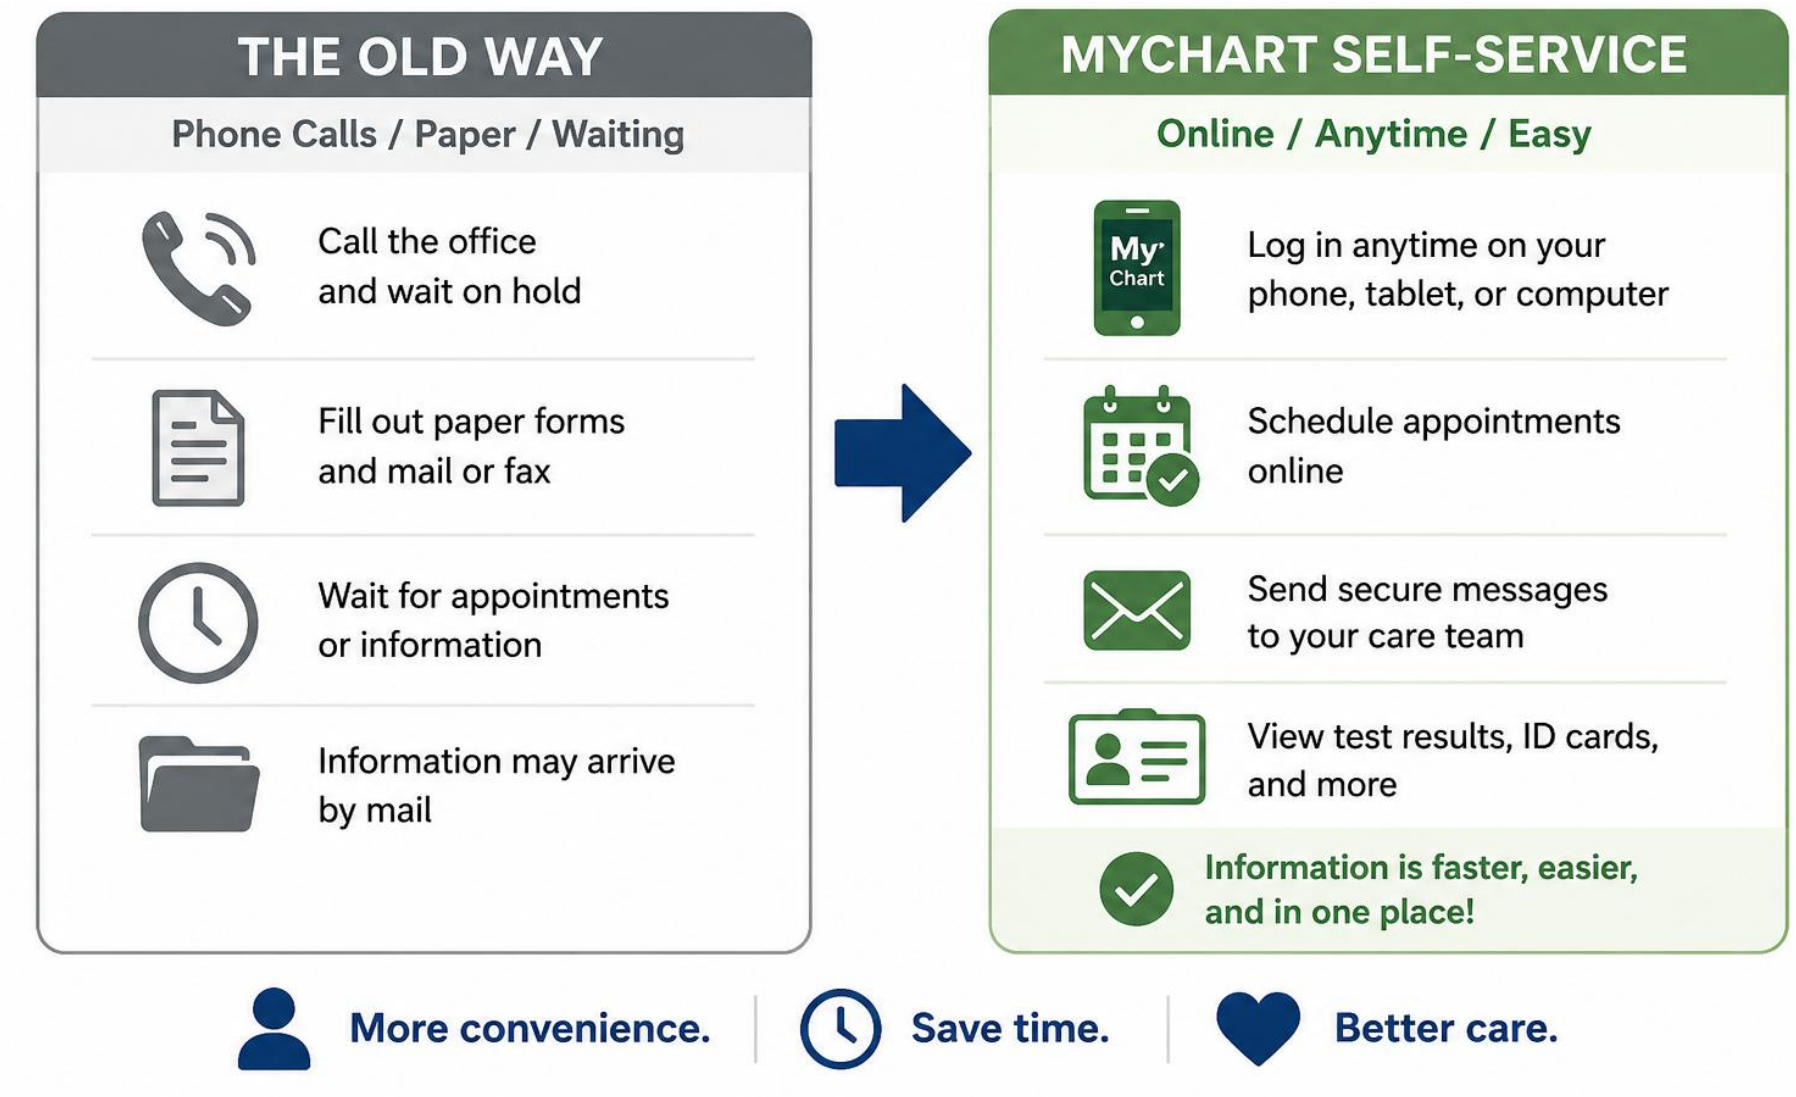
THE OLD WAY

Phone Calls / Paper / Waiting

Call the office and wait on hold

Fill out paper forms and mail or fax

Wait for appointments or information

Information may arrive by mail

MYCHART SELF-SERVICE

Online / Anytime / Easy

My Chart

Log in anytime on your phone, tablet, or computer

Schedule appointments online

Send secure messages to your care team

View test results, ID cards, and more

Information is faster, easier, and in one place!

More convenience. | Save time. | Better care.